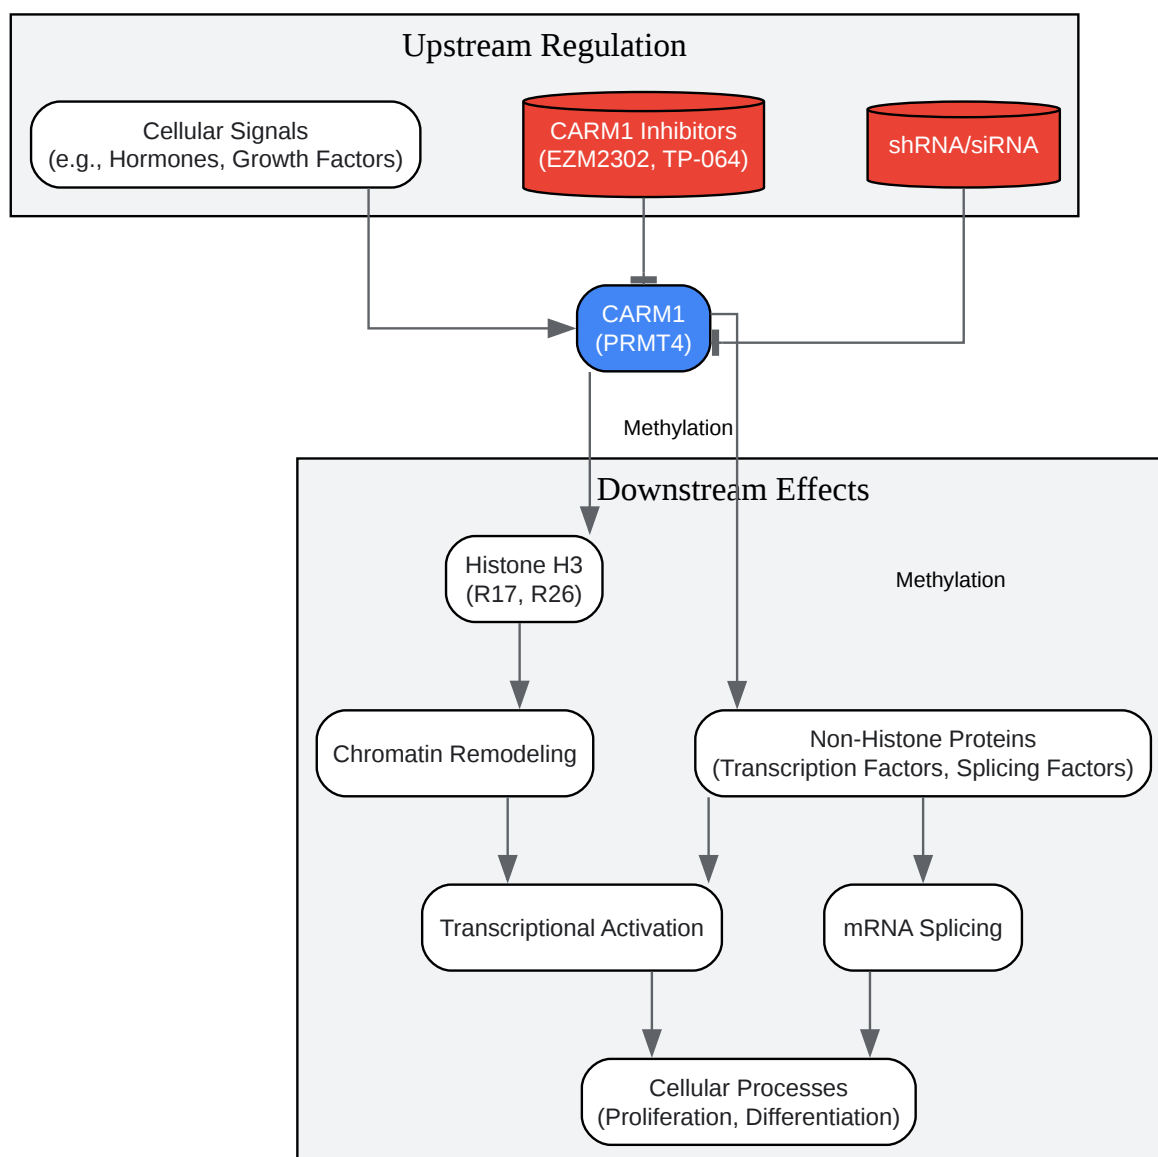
Upstream Regulation

Cellular Signals
(e.g., Hormones, Growth Factors)

CARM1 Inhibitors
(EZM2302, TP-064)

shRNA/siRNA

CARM1
(PRMT4)

Methylation

Downstream Effects

Histone H3
(R17, R26)

Methylation

Chromatin Remodeling

Non-Histone Proteins
(Transcription Factors, Splicing Factors)

Transcriptional Activation

mRNA Splicing

Cellular Processes
(Proliferation, Differentiation)